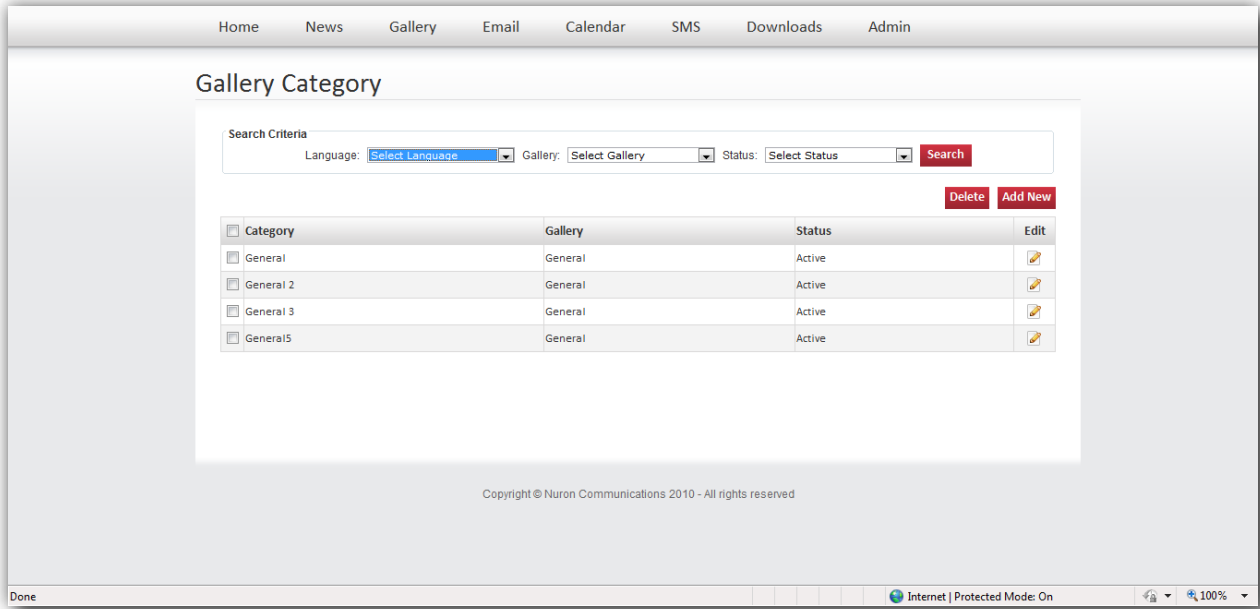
Home News Gallery Email Calendar SMS Downloads Admin

Gallery Category

Search Criteria

Language: Select Language Gallery: Select Gallery Status: Select Status Search

Delete Add New

| Category | Gallery | Status | Edit |
|---|---|---|---|
| General | General | Active | |
| General 2 | General | Active | |
| General 3 | General | Active | |
| General5 | General | Active | |

Copyright © Nuron Communications 2010 - All rights reserved

Done

Internet | Protected Mode: On

100%